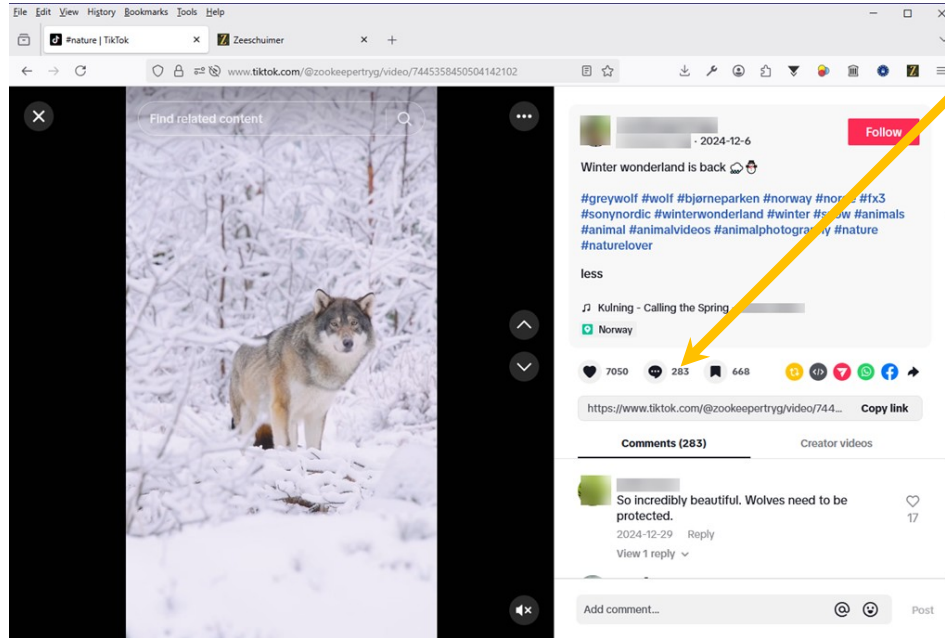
File Edit View History Bookmarks Tools Help

#nature | TikTok
Zeeschuimer

www.tiktok.com/@zookeepertryg/video/7445358450504142102

Find related content

· 2024-12-6

Follow

Winter wonderland is back

#greywolf #wolf #bjørneparken #norway #norg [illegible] #fx3 #sonynordic #winterwonderland #winter #s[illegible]w #animals #animal #animalvideos #animalphotogra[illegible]y #nature #naturelover

less

♫ Kulning - Calling the Spring

Norway

7050
283
668

https://www.tiktok.com/@zookeepertryg/video/744...
Copy link

Comments (283)
Creator videos

So incredibly beautiful. Wolves need to be protected.
2024-12-29 Reply
View 1 reply
17

Add comment...
Post